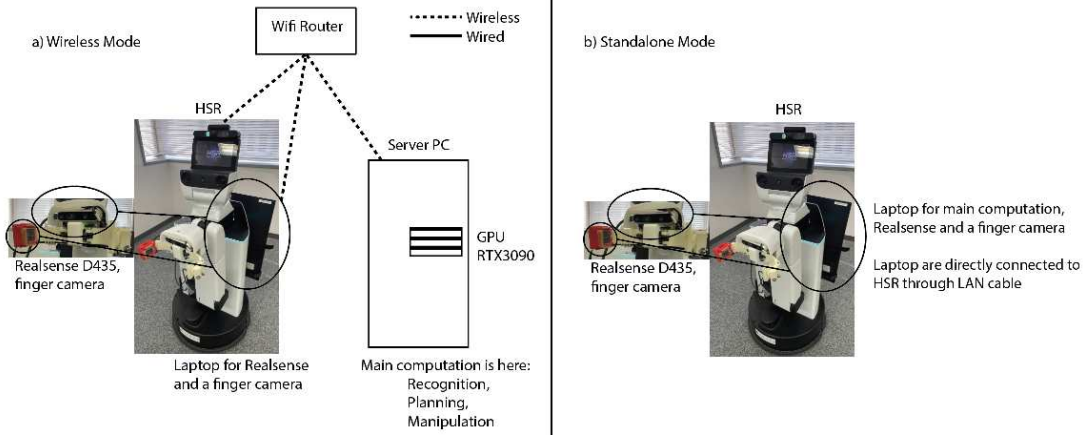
Wifi Router

Wireless

Wired

a) Wireless Mode

HSR

Server PC

GPU RTX3090

Realsense D435, finger camera

Laptop for Realsense and a finger camera

Main computation is here: Recognition, Planning, Manipulation

b) Standalone Mode

HSR

Laptop for main computation, Realsense and a finger camera

Laptop are directly connected to HSR through LAN cable

Realsense D435, finger camera